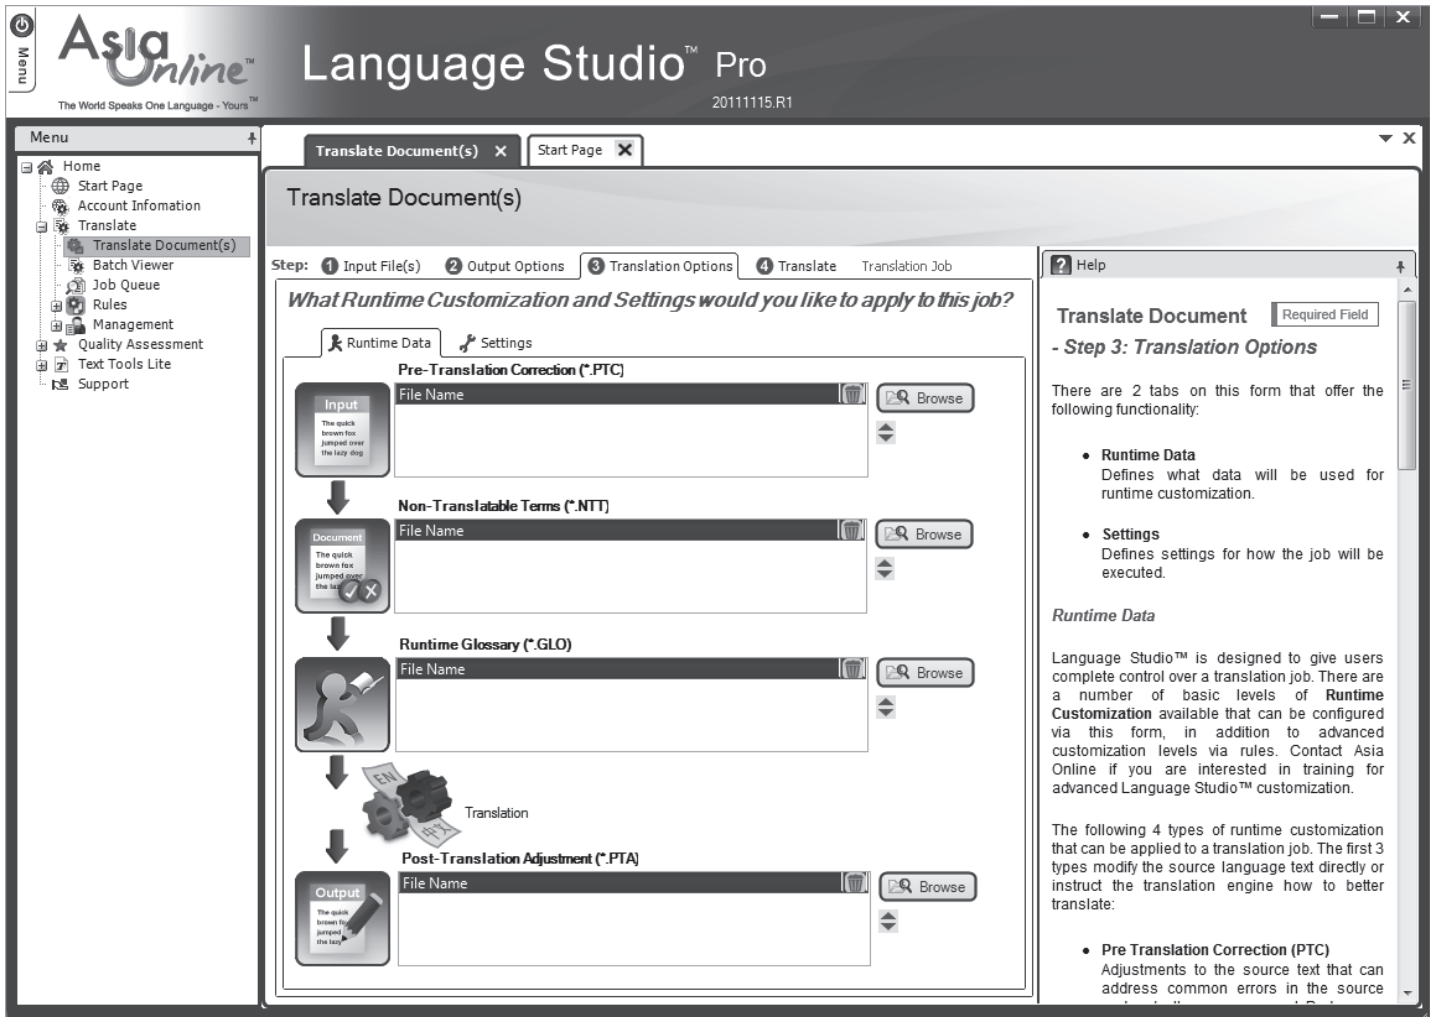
Menu

Asia Online™
The World Speaks One Language - Yours™

Language Studio™ Pro
20111115.R1

Menu

Home
Start Page
Account Infomation
Translate
Translate Document(s)
Batch Viewer
Job Queue
Rules
Management
Quality Assessment
Text Tools Lite
Support

Translate Document(s) ✕
Start Page ✕

Translate Document(s)

Step: 1 Input File(s) 2 Output Options 3 Translation Options 4 Translate Translation Job

What Runtime Customization and Settings would you like to apply to this job?

Runtime Data Settings

Pre-Translation Correction (*.PTC)
Input
The quick brown fox jumped over the lazy dog
File Name
Browse

Non-Translatable Terms (*.NTT)
Document
The quick brown fox jumped over the laz
File Name
Browse

Runtime Glossary (*.GLO)
File Name
Browse

EN
Translation

Post-Translation Adjustment (*.PTA)
Output
The quick brown fo jumped the lazy
File Name
Browse

Help

Translate Document Required Field

- Step 3: Translation Options

There are 2 tabs on this form that offer the following functionality:

• Runtime Data
Defines what data will be used for runtime customization.

• Settings
Defines settings for how the job will be executed.

Runtime Data

Language Studio™ is designed to give users complete control over a translation job. There are a number of basic levels of Runtime Customization available that can be configured via this form, in addition to advanced customization levels via rules. Contact Asia Online if you are interested in training for advanced Language Studio™ customization.

The following 4 types of runtime customization that can be applied to a translation job. The first 3 types modify the source language text directly or instruct the translation engine how to better translate:

• Pre Translation Correction (PTC)
Adjustments to the source text that can address common errors in the source